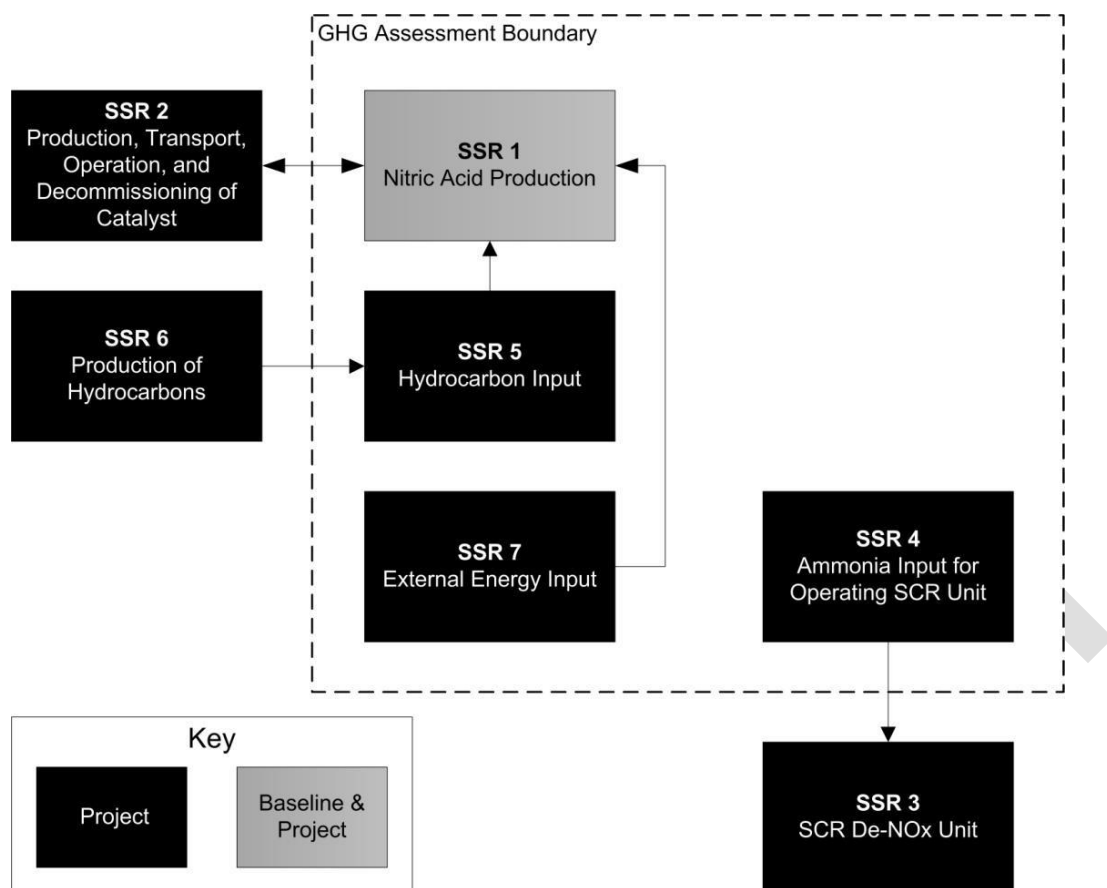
GHG Assessment Boundary

SSR 2
Production, Transport, Operation, and Decommissioning of Catalyst

SSR 1
Nitric Acid Production

SSR 6
Production of Hydrocarbons

SSR 5
Hydrocarbon Input

SSR 7
External Energy Input

SSR 4
Ammonia Input for Operating SCR Unit

Key

Project

Baseline & Project

SSR 3
SCR De-NOx Unit